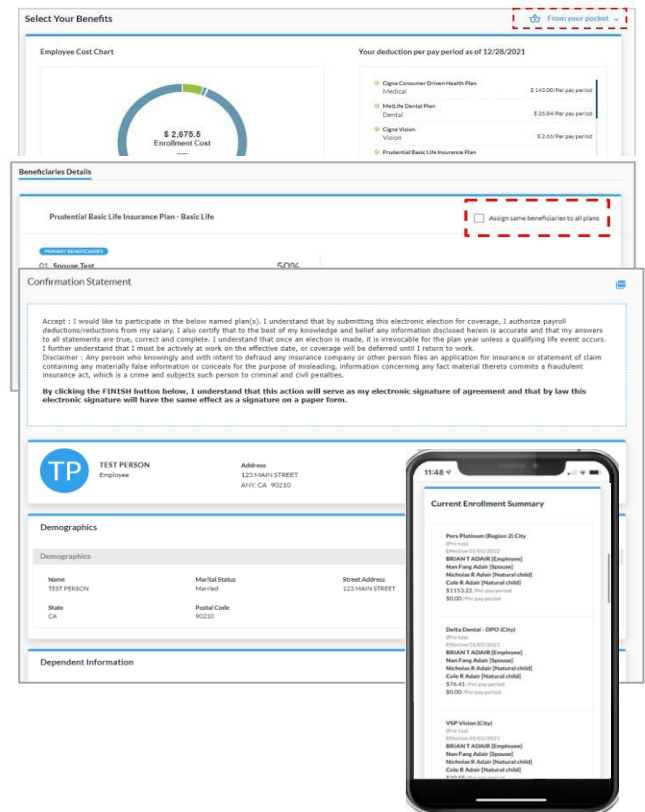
Select Your Benefits

From your pocket

Employee Cost Chart

$ 2,675.5
Enrollment Cost

Your deduction per pay period as of 12/28/2021

Cigna Consumer Driven Health Plan
Medical $ 140.00/Per pay period

MetLife Dental Plan
Dental $ 26.84/Per pay period

Cigna Vision
Vision $ 2.66/Per pay period

Prudential Basic Life Insurance Plan

Beneficiaries Details

Prudential Basic Life Insurance Plan - Basic Life

Assign same beneficiaries to all plans

PRIMARY BENEFICIARIES

01. Spouse Test 50%

Confirmation Statement

Accept : I would like to participate in the below named plan(s). I understand that by submitting this electronic election for coverage, I authorize payroll deductions/reductions from my salary. I also certify that to the best of my knowledge and belief any information disclosed herein is accurate and that my answers to all statements are true, correct and complete. I understand that once an election is made, it is irrevocable for the plan year unless a qualifying life event occurs. I further understand that I must be actively at work on the effective date, or coverage will be deferred until I return to work.
Disclaimer : Any person who knowingly and with intent to defraud any insurance company or other person files an application for insurance or statement of claim containing any materially false information or conceals for the purpose of misleading, information concerning any fact material thereto commits a fraudulent insurance act, which is a crime and subjects such person to criminal and civil penalties.

By clicking the FINISH button below, I understand that this action will serve as my electronic signature of agreement and that by law this electronic signature will have the same effect as a signature on a paper form.

TP
TEST PERSON
Employee

Address
123 MAIN STREET
ANY, CA 90210

Demographics

Demographics

Name
TEST PERSON

Marital Status
Married

Street Address
123 MAIN STREET

State
CA

Postal Code
90210

Dependent Information

11:48

Current Enrollment Summary

Pers Platinum (Region 2) City
(Pre-tax)
Effective 01/01/2022
BRIAN T ADAIR [Employee]
Nan Fang Adair [Spouse]
Nicholas R Adair [Natural child]
Cole R Adair [Natural child]
$1153.22 /Per pay period
$0.00 /Per pay period

Delta Dental - DPO (City)
(Pre-tax)
Effective 01/01/2022
BRIAN T ADAIR [Employee]
Nan Fang Adair [Spouse]
Nicholas R Adair [Natural child]
Cole R Adair [Natural child]
$76.41 /Per pay period
$0.00 /Per pay period

VSP Vision (City)
(Pre-tax)
Effective 01/01/2022
BRIAN T ADAIR [Employee]
Nan Fang Adair [Spouse]
Nicholas R Adair [Natural child]
Cole R Adair [Natural child]
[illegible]